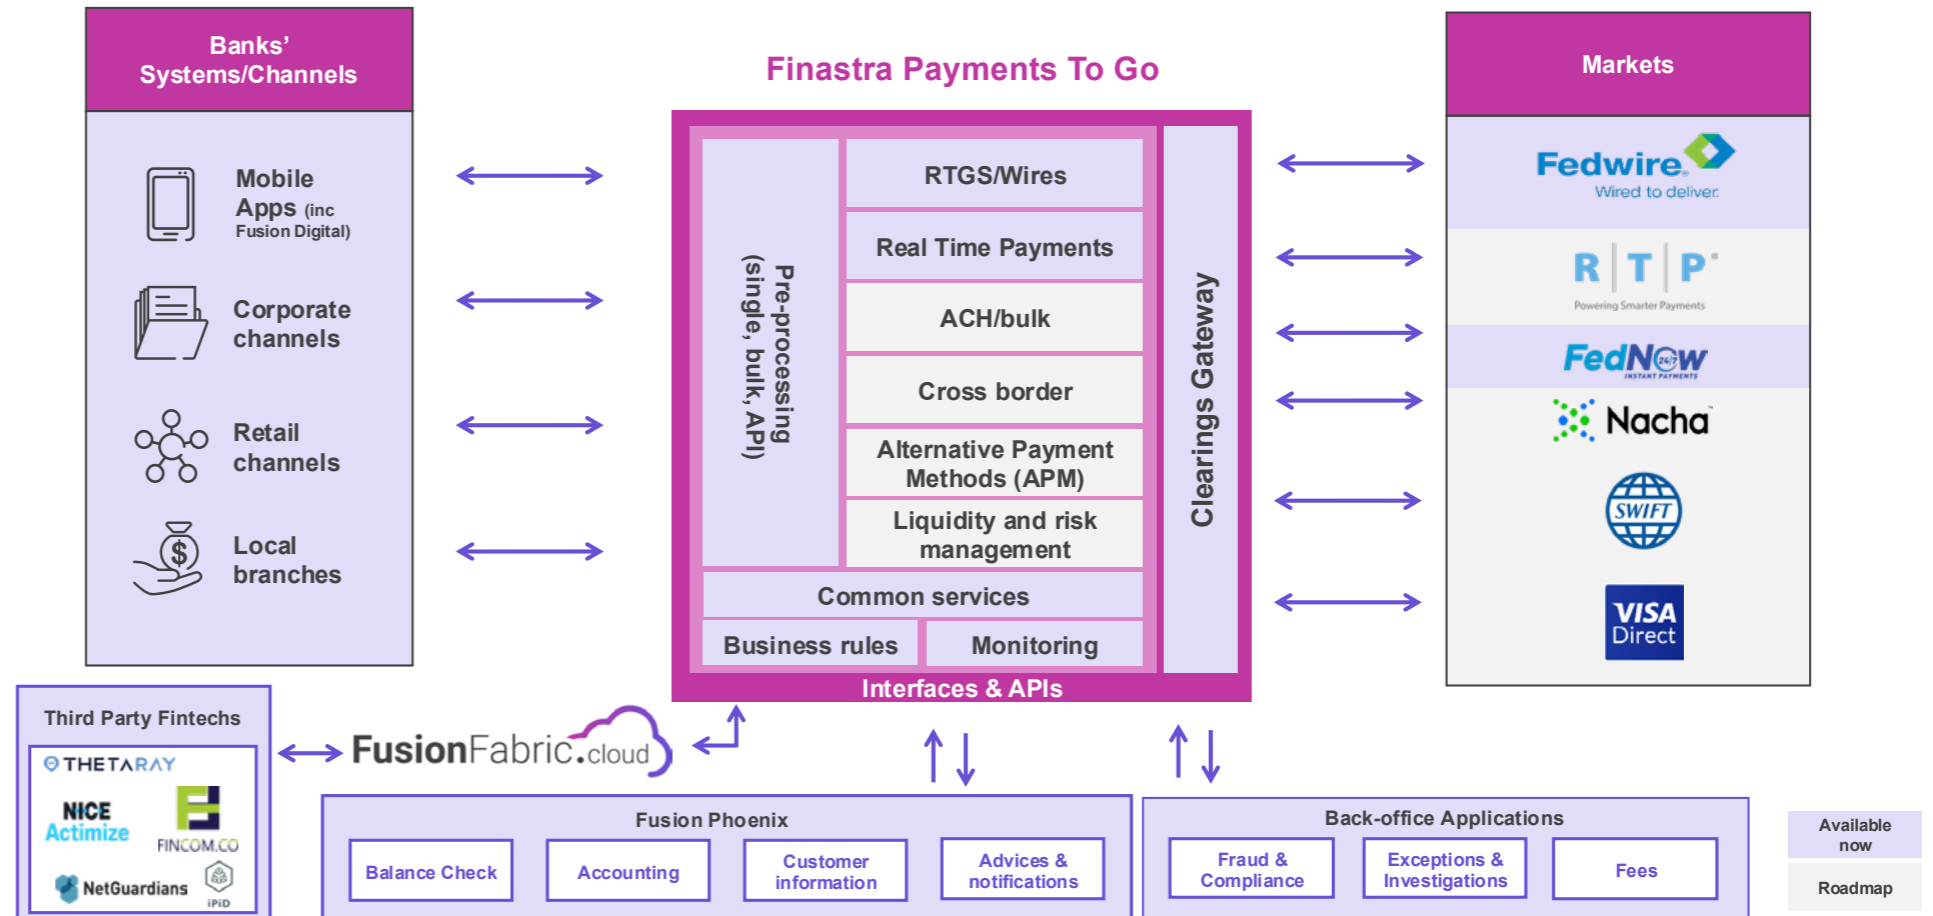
Banks' Systems/Channels

Mobile Apps (inc Fusion Digital)

Corporate channels

Retail channels

Local branches

Finastra Payments To Go

Pre-processing (single, bulk, API)

RTGS/Wires

Real Time Payments

ACH/bulk

Cross border

Alternative Payment Methods (APM)

Liquidity and risk management

Common services

Business rules

Monitoring

Clearings Gateway

Interfaces & APIs

Markets

Fedwire Wired to deliver

R T P Powering Smarter Payments

FedNow 24/7 INSTANT PAYMENTS

Nacha

SWIFT

VISA Direct

Third Party Fintechs

THETARAY

NICE Actimize

FINCOM.CO

NetGuardians

iPiD

FusionFabric.cloud

Fusion Phoenix

Balance Check

Accounting

Customer information

Advices & notifications

Back-office Applications

Fraud & Compliance

Exceptions & Investigations

Fees

Available now

Roadmap